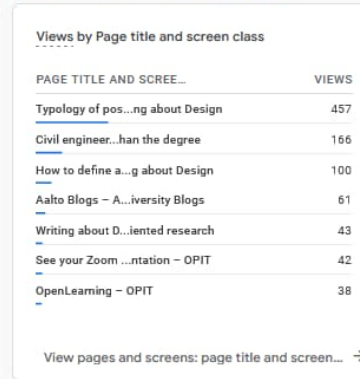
Views by Page title and screen class

| PAGE TITLE AND SCREE... | VIEWS |
|---|---|
| Typology of pos...ng about Design | 457 |
| Civil engineer...han the degree | 166 |
| How to define a...g about Design | 100 |
| Aalto Blogs – A...iversity Blogs | 61 |
| Writing about D...iented research | 43 |
| See your Zoom ...ntation – OPIT | 42 |
| OpenLearning – OPIT | 38 |

View pages and screens: page title and screen...